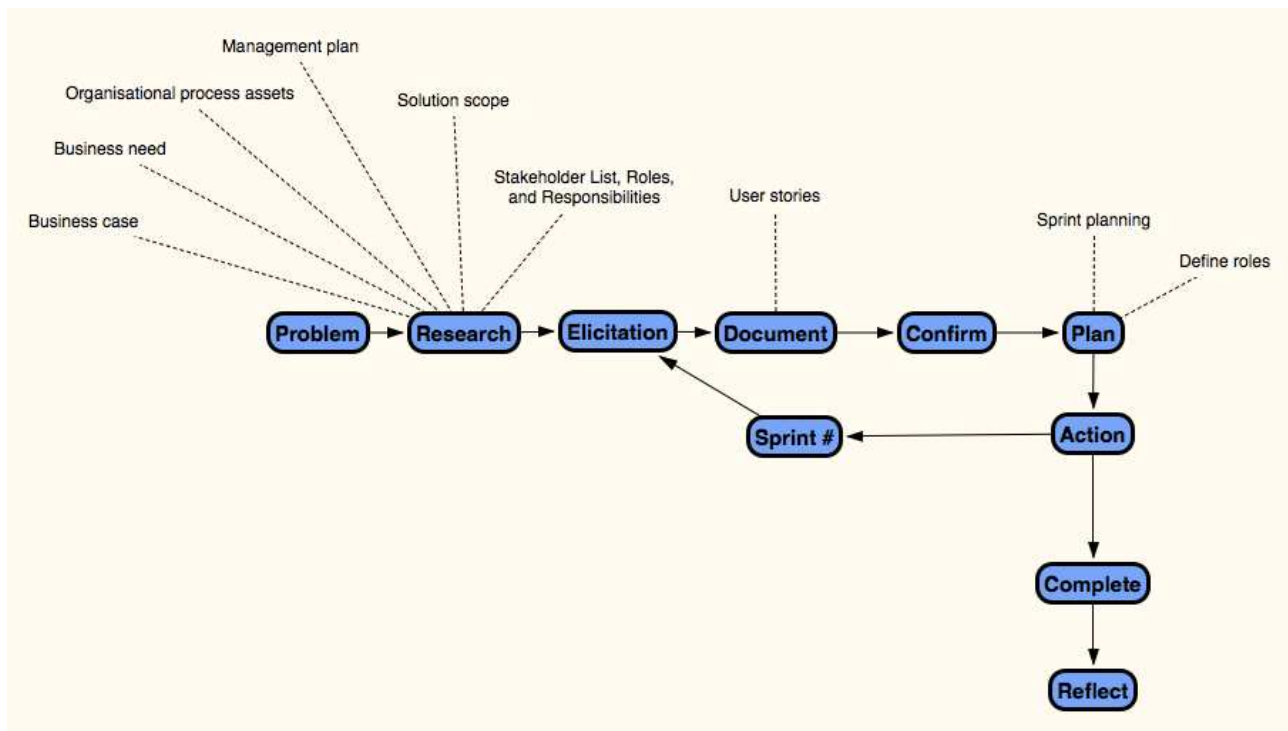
Management plan

Organisational process assets

Solution scope

Business need

Stakeholder List, Roles, and Responsibilities

User stories

Business case

Sprint planning

Define roles

Problem

Research

Elicitation

Document

Confirm

Plan

Sprint #

Action

Complete

Reflect